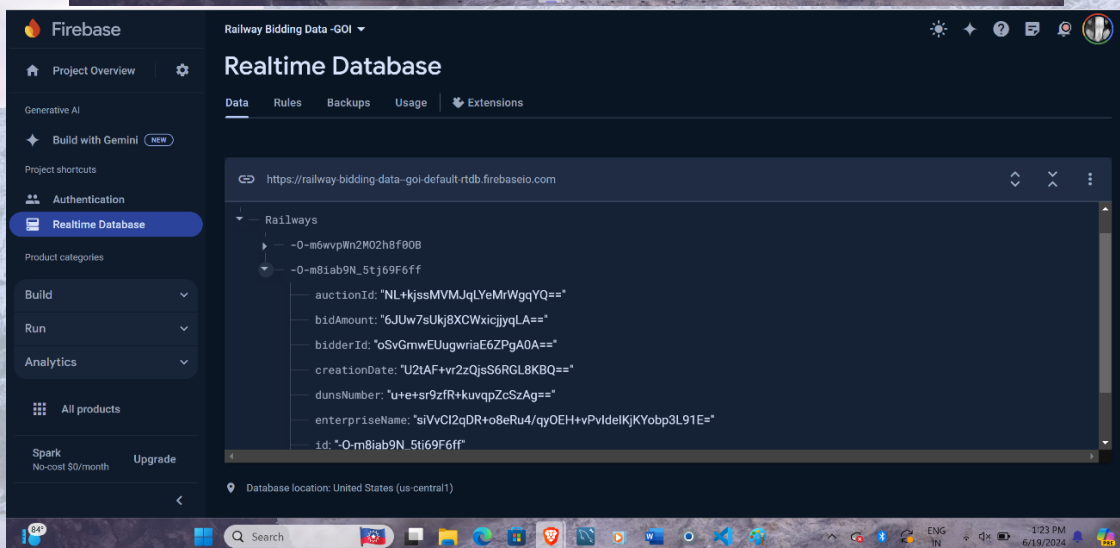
Firebase

Project Overview

Generative AI

Build with Gemini NEW

Project shortcuts

Authentication

Realtime Database

Product categories

Build

Run

Analytics

All products

Spark
No-cost $0/month

Upgrade

Railway Bidding Data -GOI

Realtime Database

Data Rules Backups Usage Extensions

https://railway-bidding-data--goi-default-rtdb.firebaseio.com

Railways
-O-m6wvpWn2MO2h8f0OB
-O-m8iab9N_5tj69F6ff
auctionId: "NL+kjssMVMJqLYeMrWgqYQ=="
bidAmount: "6JUw7sUkj8XCWxicjjyqLA=="
bidderId: "oSvGmwEUugwriaE6ZPgA0A=="
creationDate: "U2tAF+vr2zQjsS6RGL8KBQ=="
dunsNumber: "u+e+sr9zfR+kuvqpZcSzAg=="
enterpriseName: "siVvCI2qDR+o8eRu4/qyOEH+vPvIdelKjKYobp3L91E="
id: "-O-m8iab9N_5tj69F6ff"

Database location: United States (us-central1)

84°

Search

ENG IN

1:23 PM 6/19/2024